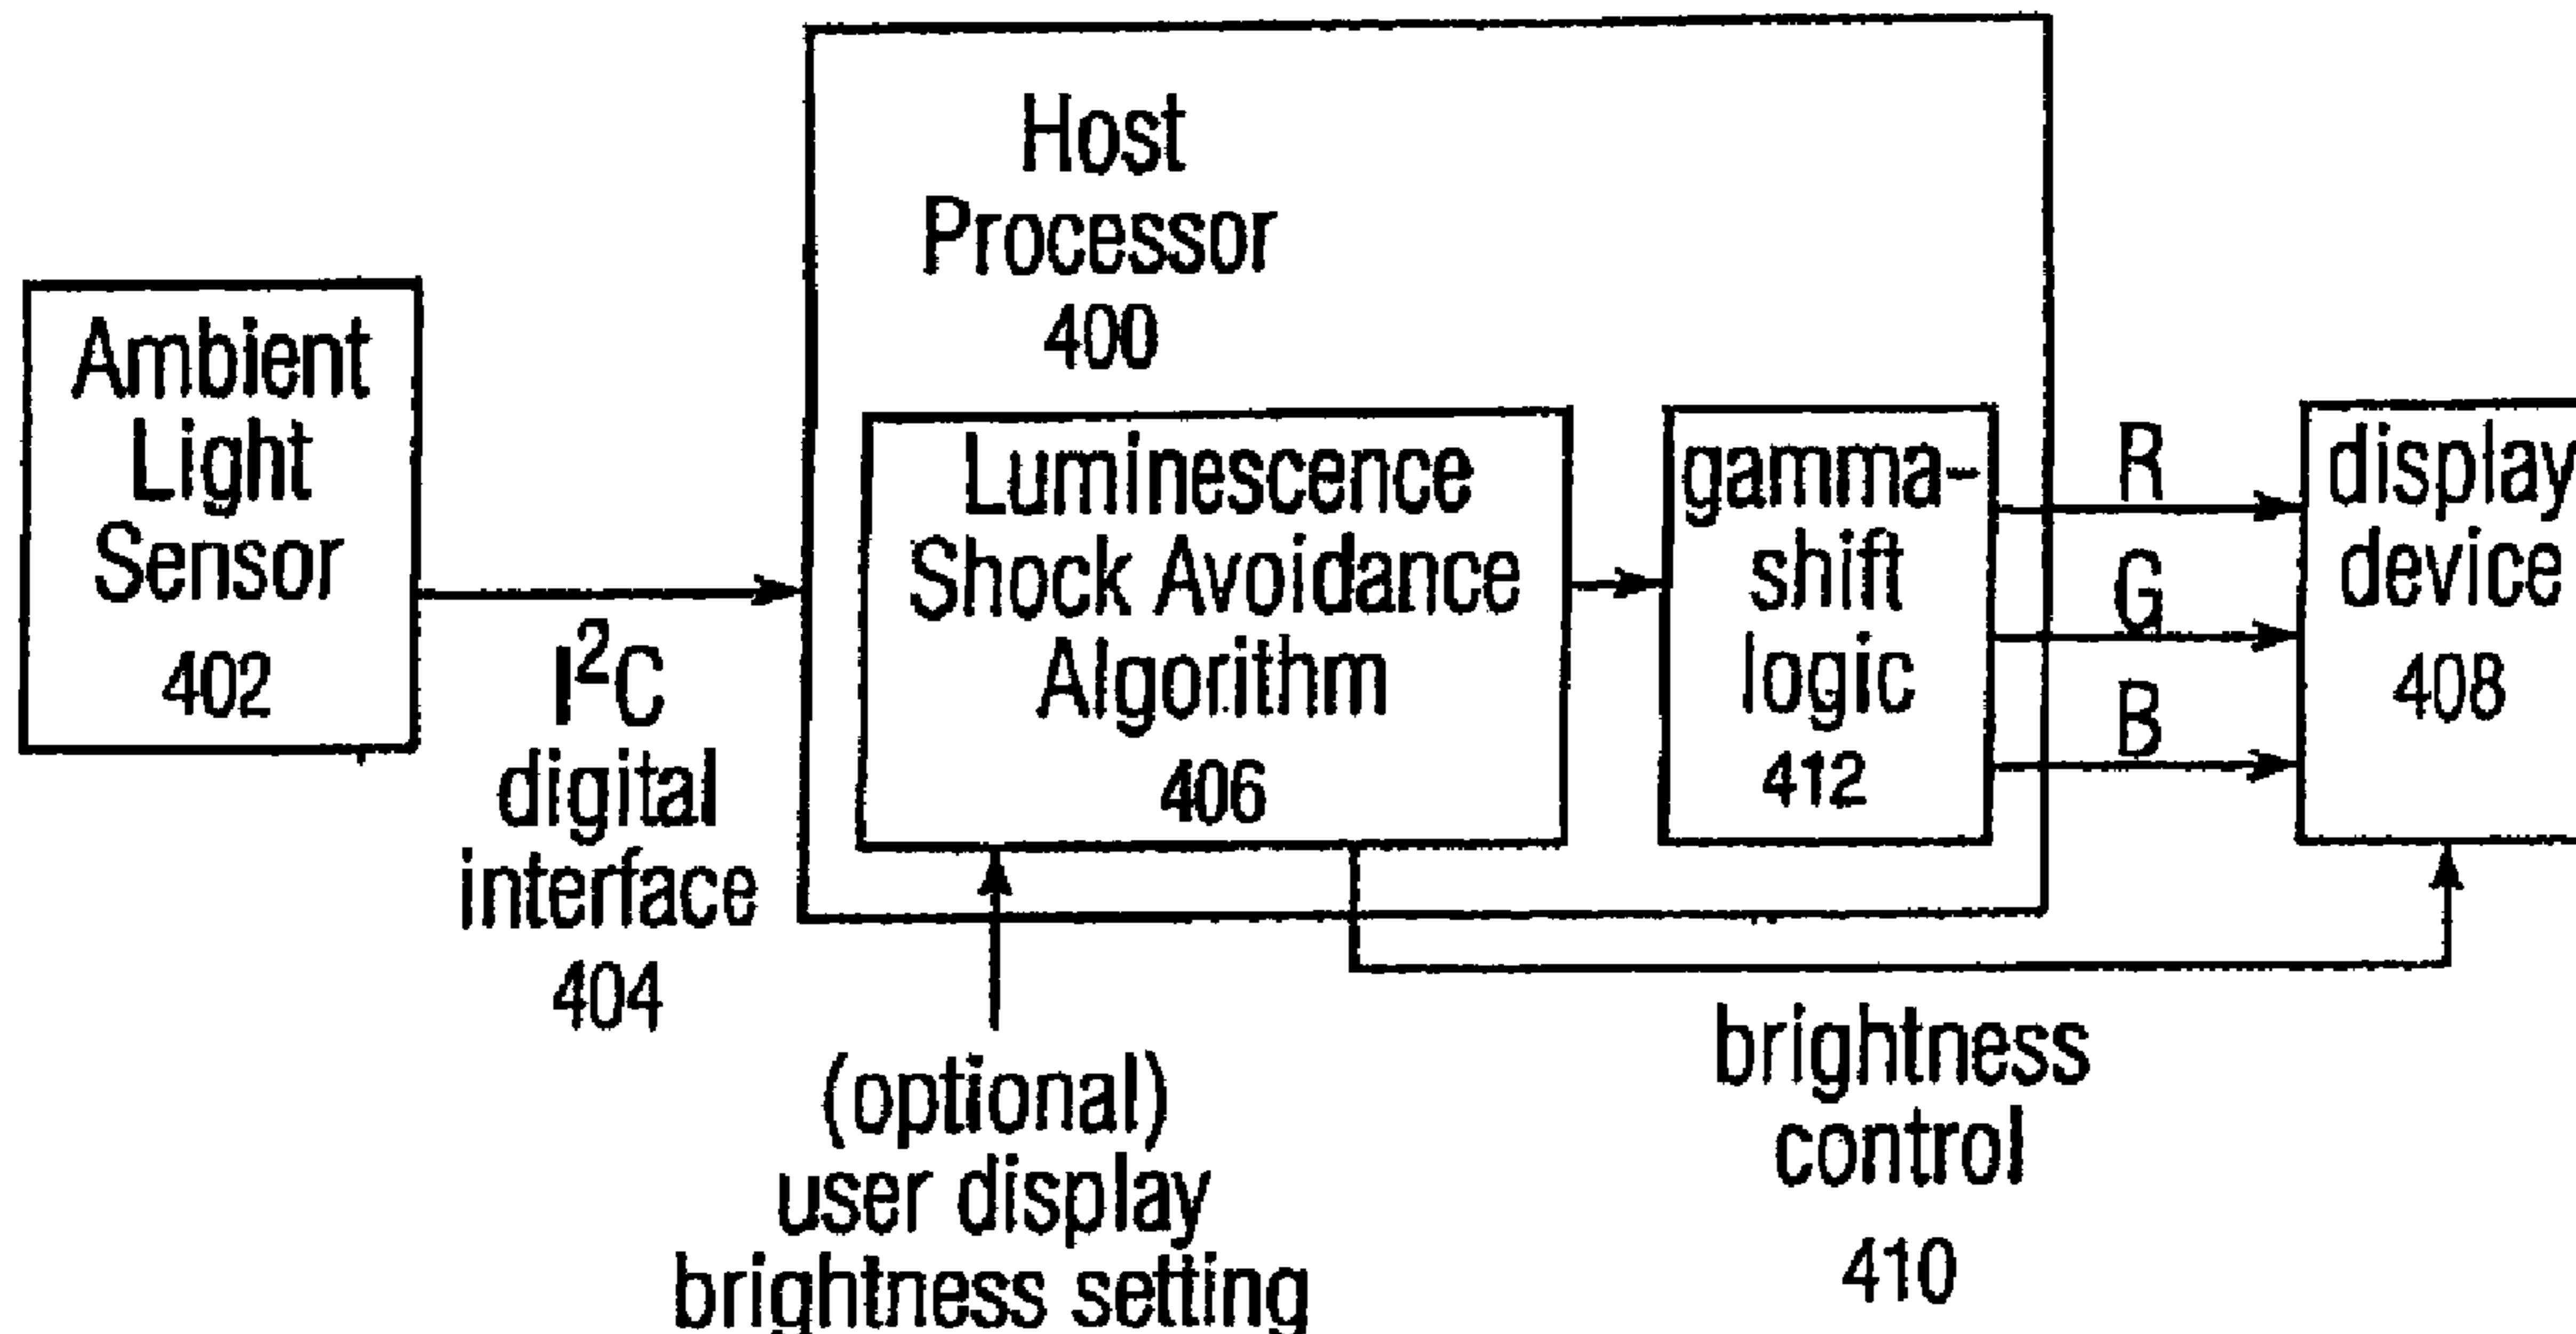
Ambient Light Sensor 402

$I^2C$ digital interface 404

Host Processor 400

Luminescence Shock Avoidance Algorithm 406

gamma-shift logic 412

R

G

B

display device 408

(optional) user display brightness setting

brightness control 410